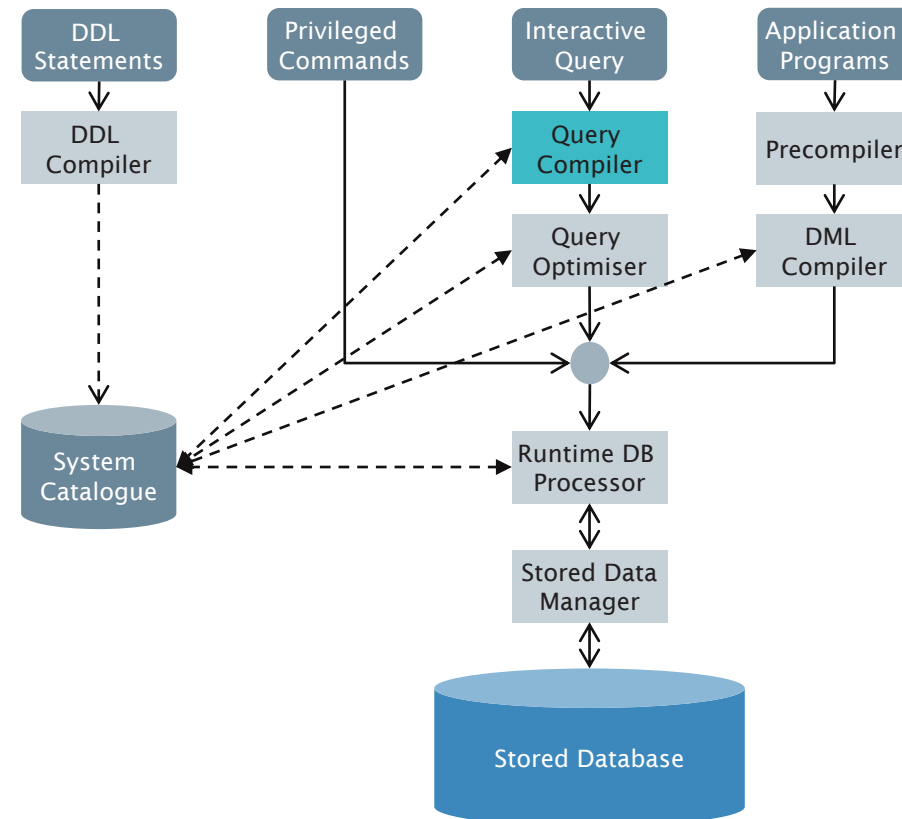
DDL Statements

Privileged Commands

Interactive Query

Application Programs

DDL Compiler

Query Compiler

Precompiler

Query Optimiser

DML Compiler

System Catalogue

Runtime DB Processor

Stored Data Manager

Stored Database